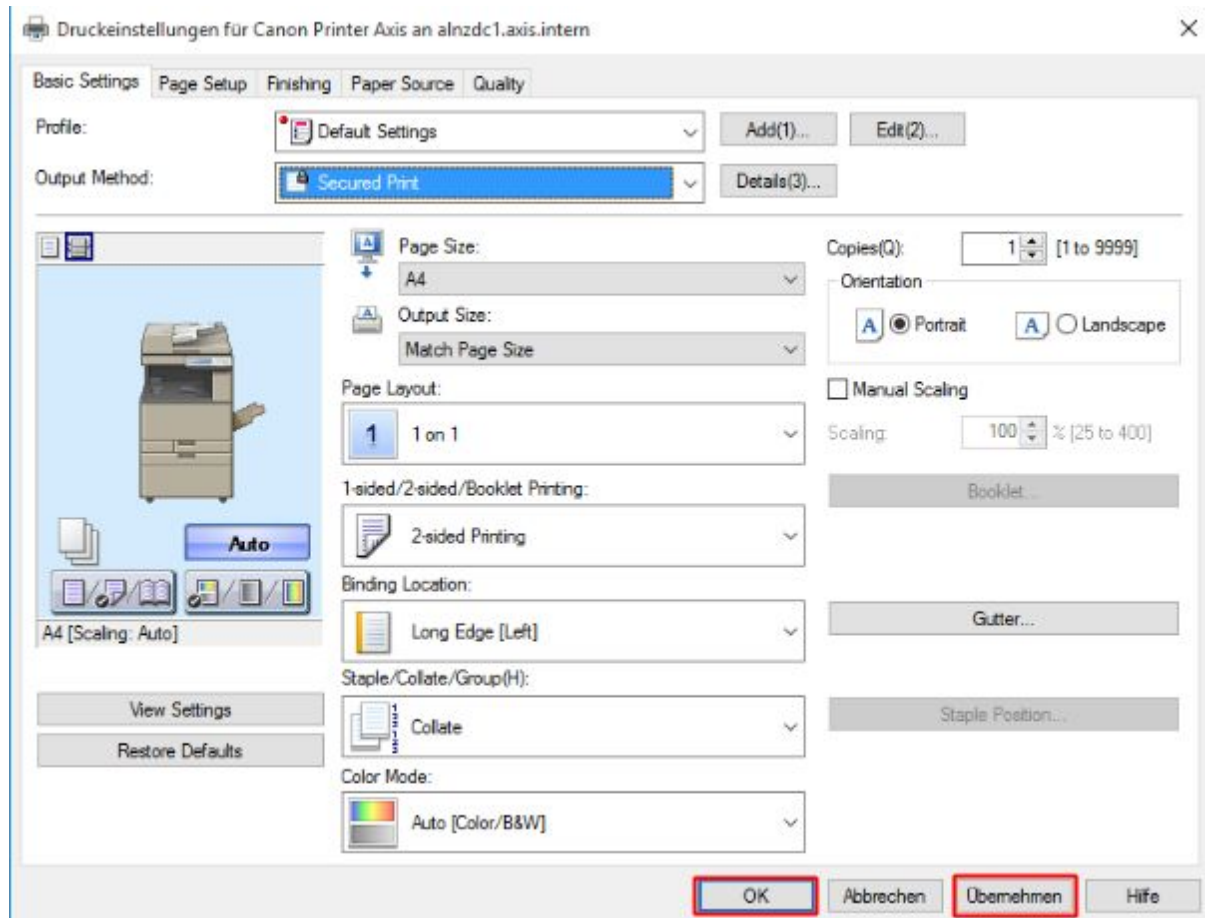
Druckeinstellungen für Canon Printer Axis an alnzdc1.axis.intern

×

Basic Settings | Page Setup | Finishing | Paper Source | Quality

Profile: Default Settings | Add(1)... | Edit(2)...

Output Method: Secured Print | Details(3)...

Auto

A4 [Scaling: Auto]

View Settings

Restore Defaults

Page Size:
A4

Output Size:
Match Page Size

Page Layout:
1 | 1 on 1

1-sided/2-sided/Booklet Printing:
2-sided Printing

Binding Location:
Long Edge [Left]

Staple/Collate/Group(H):
Collate

Color Mode:
Auto [Color/B&W]

Copies(Q): 1 [1 to 9999]

Orientation
A Portrait
A Landscape

Manual Scaling

Scaling: 100 % [25 to 400]

Booklet...

Gutter...

Staple Position...

OK | Abbrechen | Übernehmen | Hilfe